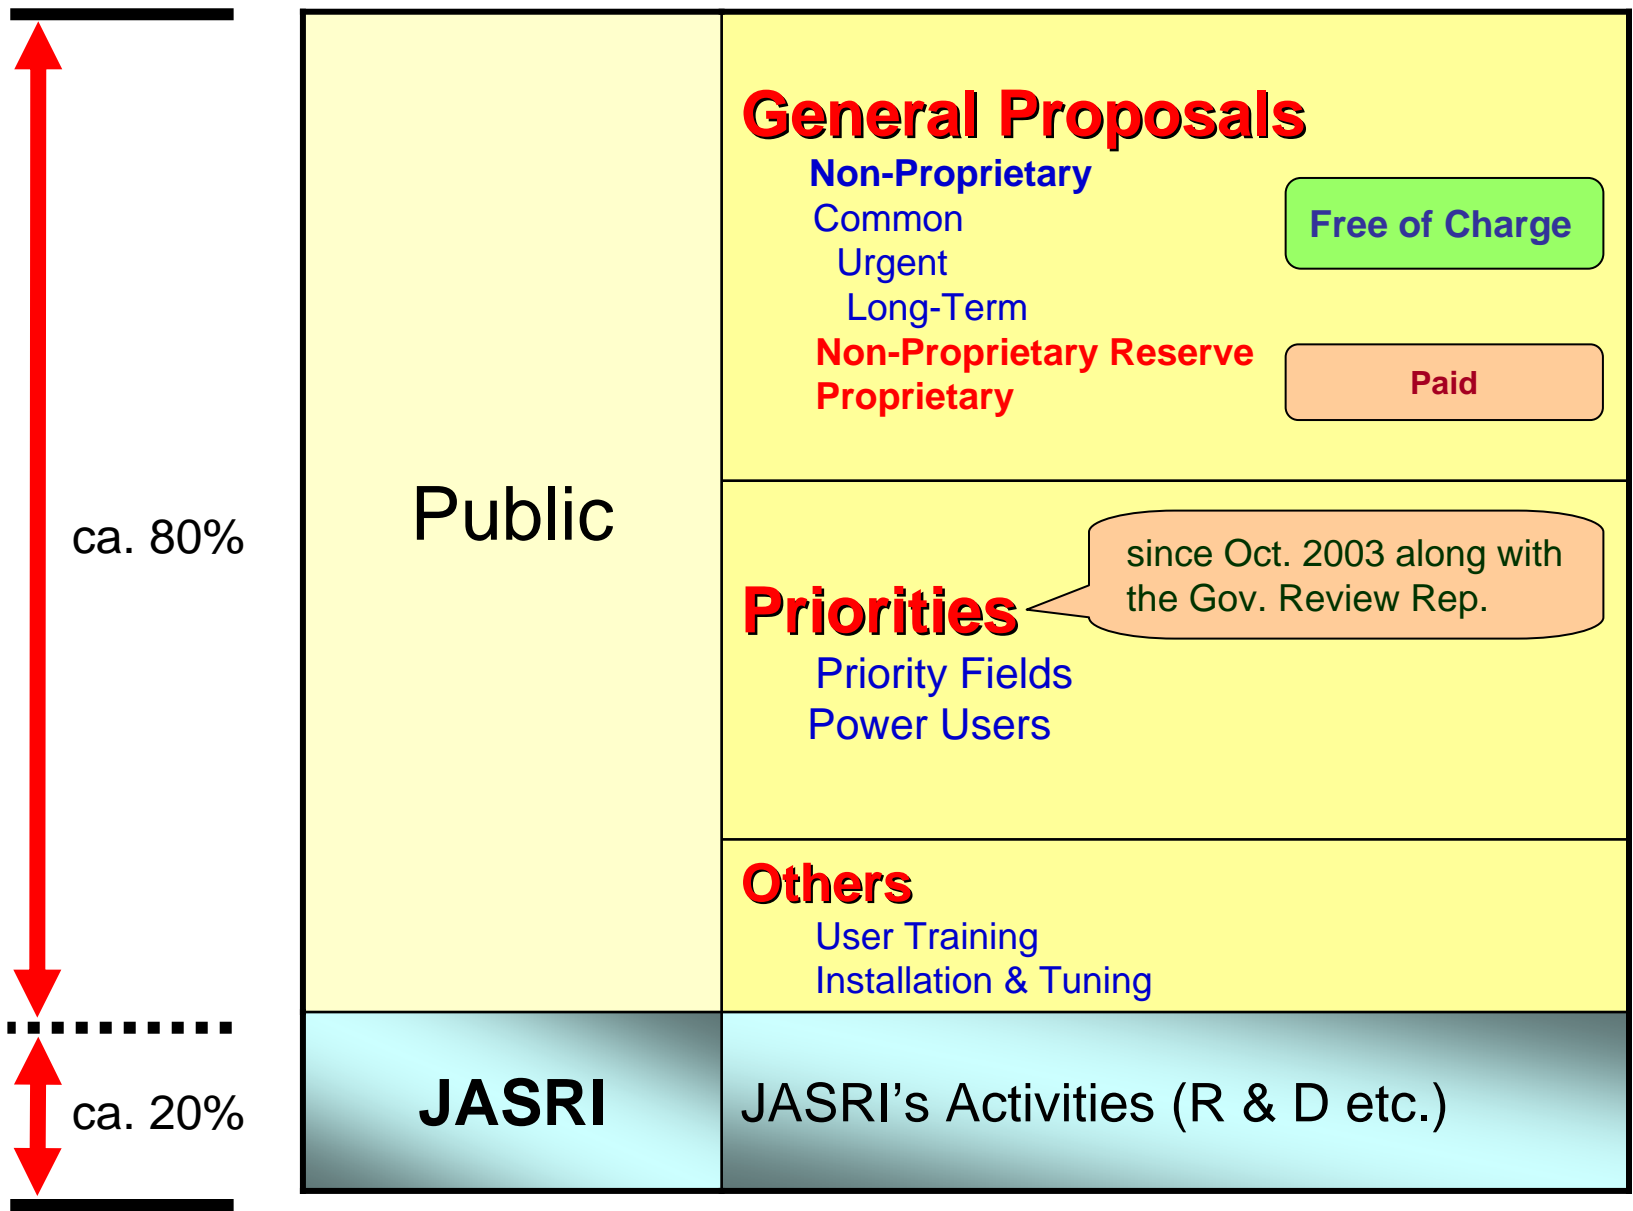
ca. 80%

Public

General Proposals
Non-Proprietary
Common
Urgent
Long-Term
Non-Proprietary Reserve
Proprietary

Free of Charge

Paid

Priorities
Priority Fields
Power Users

since Oct. 2003 along with the Gov. Review Rep.

Others
User Training
Installation & Tuning

ca. 20%

JASRI

JASRI’s Activities (R & D etc.)